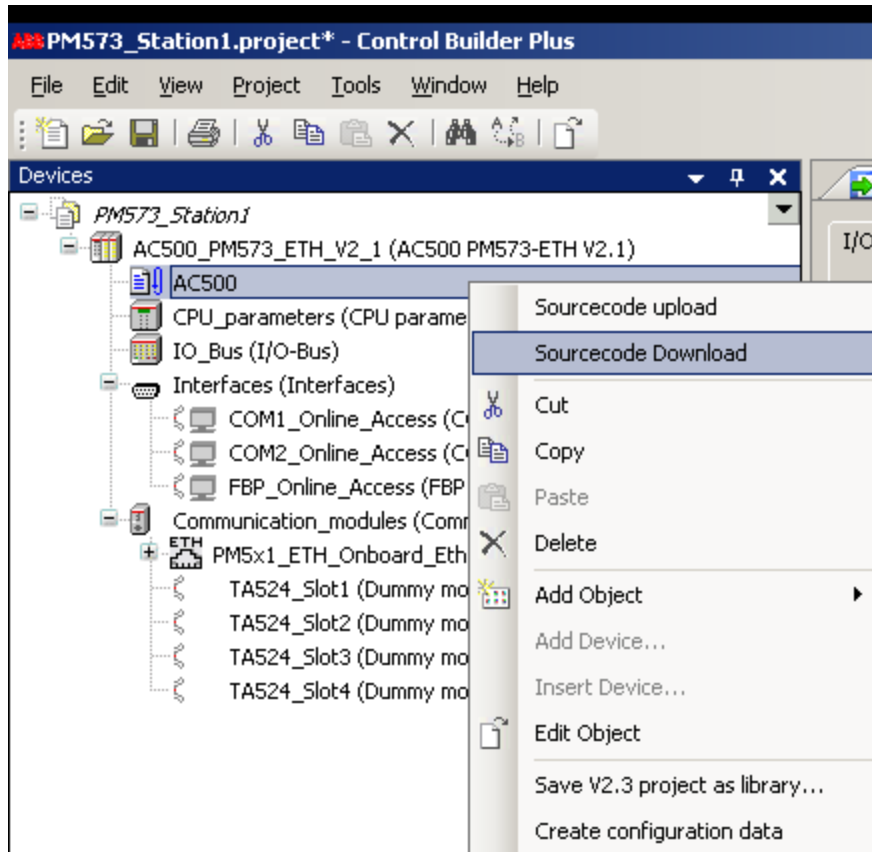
ABB PM573_Station1.project* - Control Builder Plus

File Edit View Project Tools Window Help

Devices

PM573_Station1
AC500_PM573_ETH_V2_1 (AC500 PM573-ETH V2.1)
AC500
CPU_parameters (CPU parame
IO_Bus (I/O-Bus)
Interfaces (Interfaces)
COM1_Online_Access (C
COM2_Online_Access (C
FBP_Online_Access (FBP
Communication_modules (Comm
PM5x1_ETH_Onboard_Eth
TA524_Slot1 (Dummy mo
TA524_Slot2 (Dummy mo
TA524_Slot3 (Dummy mo
TA524_Slot4 (Dummy mo

I/O

Sourcecode upload
Sourcecode Download
Cut
Copy
Paste
Delete
Add Object
Add Device...
Insert Device...
Edit Object
Save V2.3 project as library...
Create configuration data